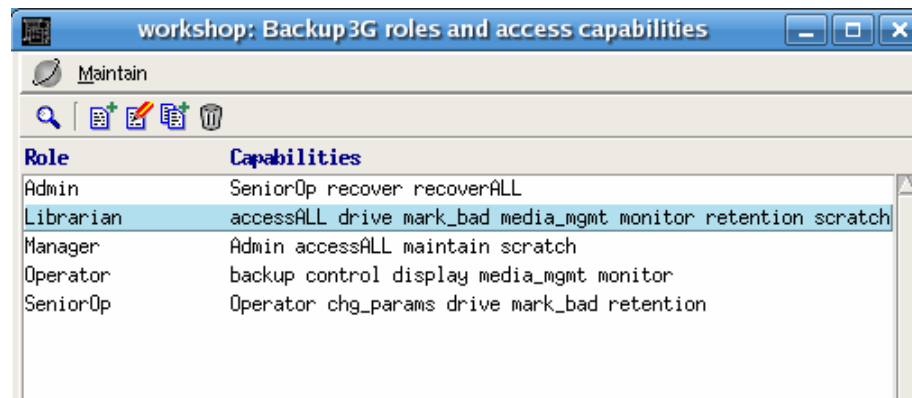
workshop: Backup3G roles and access capabilities

Maintain

| Role | Capabilities |
|---|---|
| Admin | SeniorOp recover recoverALL |
| Librarian | accessALL drive mark_bad media_mgmt monitor retention scratch |
| Manager | Admin accessALL maintain scratch |
| Operator | backup control display media_mgmt monitor |
| SeniorOp | Operator chg_params drive mark_bad retention |